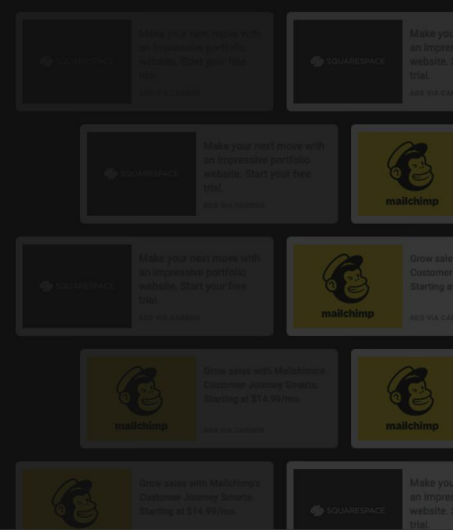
SQUARESPACE

Make your next move with an impressive portfolio website. Start your free trial.

ADS VIA CARBON

SQUARESPACE

Make you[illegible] an impre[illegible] website. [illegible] trial.

ADS VIA CA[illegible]

SQUARESPACE

Make your next move with an impressive portfolio website. Start your free trial.

ADS VIA CARBON

mailchimp

SQUARESPACE

Make your next move with an impressive portfolio website. Start your free trial.

ADS VIA CARBON

mailchimp

Grow sale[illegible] Customer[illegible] Starting a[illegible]

ADS VIA CA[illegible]

mailchimp

Grow sales with Mailchimp's Customer Journey Smarts. Starting at $14.99/mo.

ADS VIA CARBON

mailchimp

mailchimp

Grow sales with Mailchimp's Customer Journey Smarts. Starting at $14.99/mo.

SQUARESPACE

Make you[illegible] an impre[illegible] website. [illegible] trial.